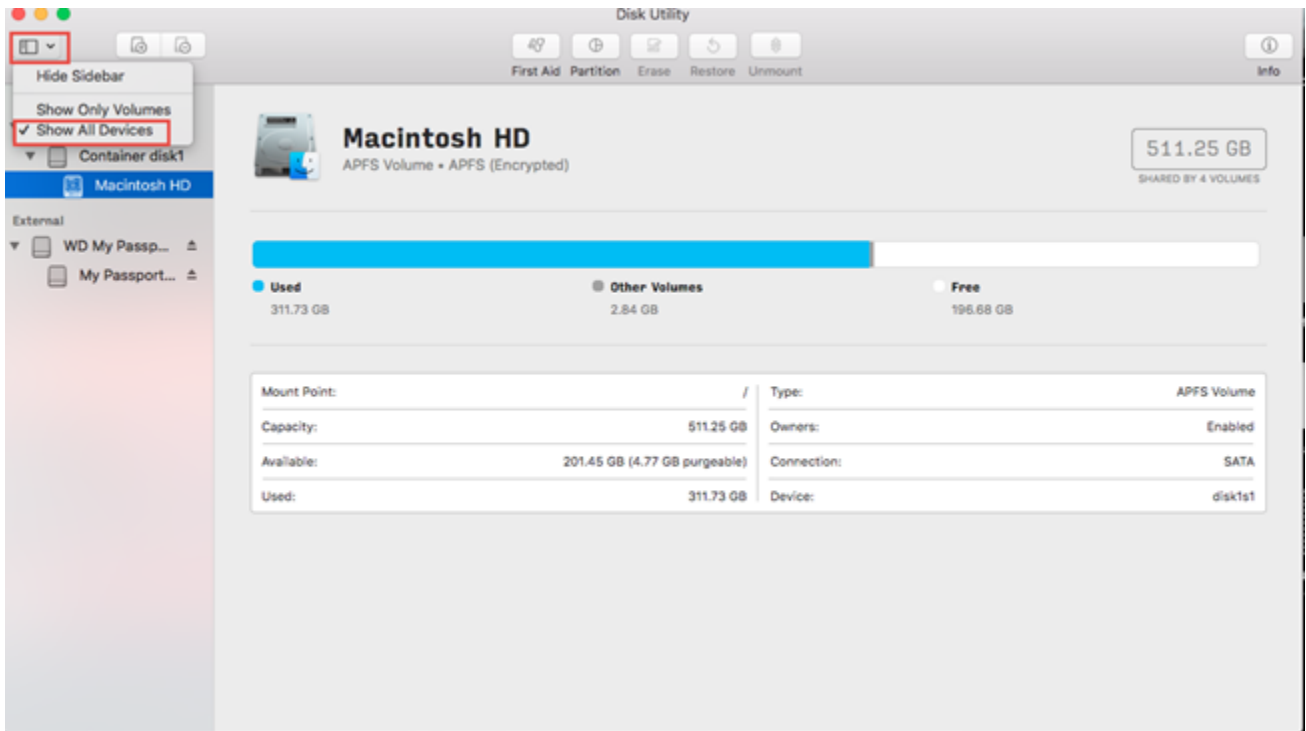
Disk Utility

Hide Sidebar

Show Only Volumes
✓ Show All Devices

First Aid Partition Erase Restore Unmount

Info

Container disk1
Macintosh HD

External
WD My Passp...
My Passport...

Macintosh HD
APFS Volume • APFS (Encrypted)

511.25 GB
SHARED BY 4 VOLUMES

Used
311.73 GB

Other Volumes
2.84 GB

Free
196.68 GB

| | | | |
|---|---|---|---|
| Mount Point: | / | Type: | APFS Volume |
| Capacity: | 511.25 GB | Owners: | Enabled |
| Available: | 201.45 GB (4.77 GB purgeable) | Connection: | SATA |
| Used: | 311.73 GB | Device: | disk1s1 |